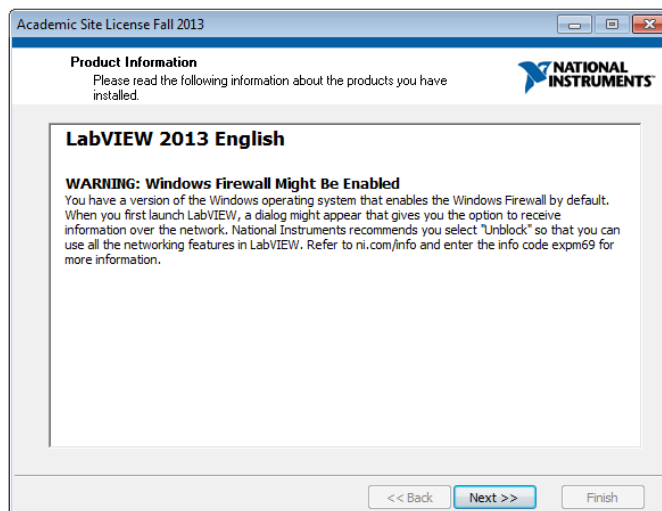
Academic Site License Fall 2013

Product Information
Please read the following information about the products you have installed.

NATIONAL INSTRUMENTS

LabVIEW 2013 English

WARNING: Windows Firewall Might Be Enabled
You have a version of the Windows operating system that enables the Windows Firewall by default. When you first launch LabVIEW, a dialog might appear that gives you the option to receive information over the network. National Instruments recommends you select "Unblock" so that you can use all the networking features in LabVIEW. Refer to ni.com/info and enter the info code expm69 for more information.

<< Back
Next >>
Finish